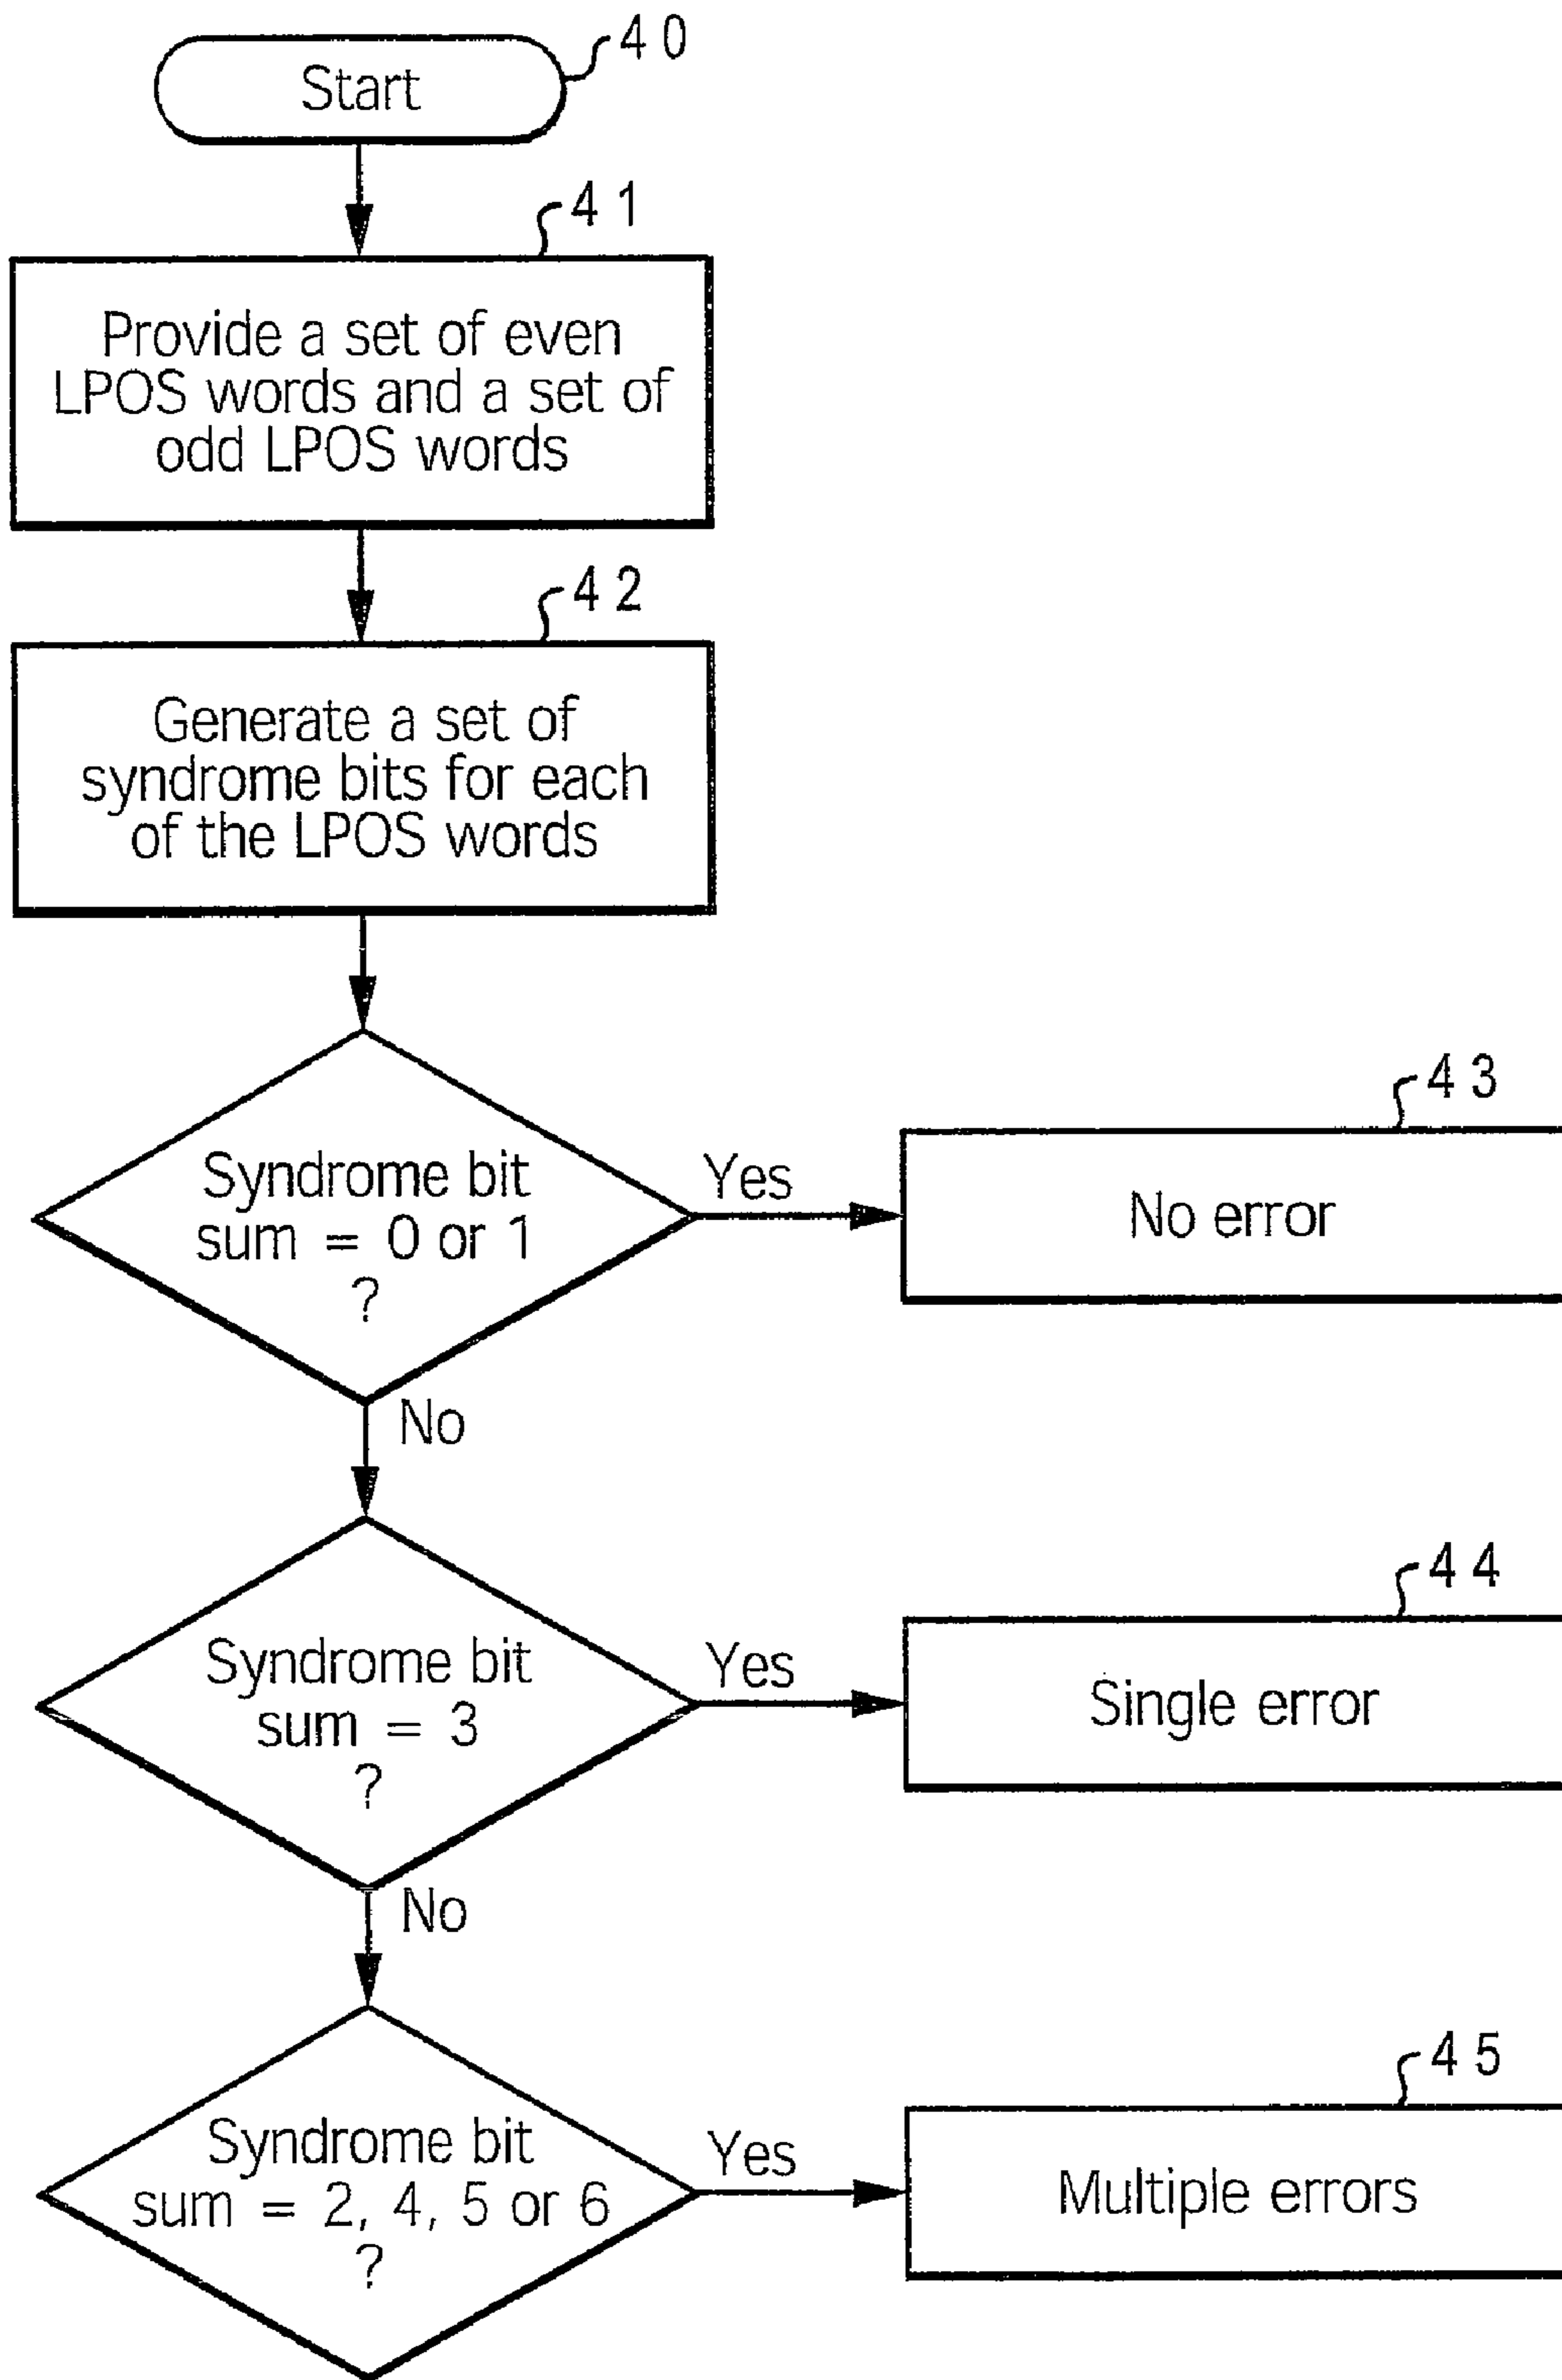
Start
40

41
Provide a set of even LPOS words and a set of odd LPOS words

42
Generate a set of syndrome bits for each of the LPOS words

Syndrome bit sum = 0 or 1 ?
Yes
43
No error

No

Syndrome bit sum = 3 ?
Yes
44
Single error

No

Syndrome bit sum = 2, 4, 5 or 6 ?
Yes
45
Multiple errors